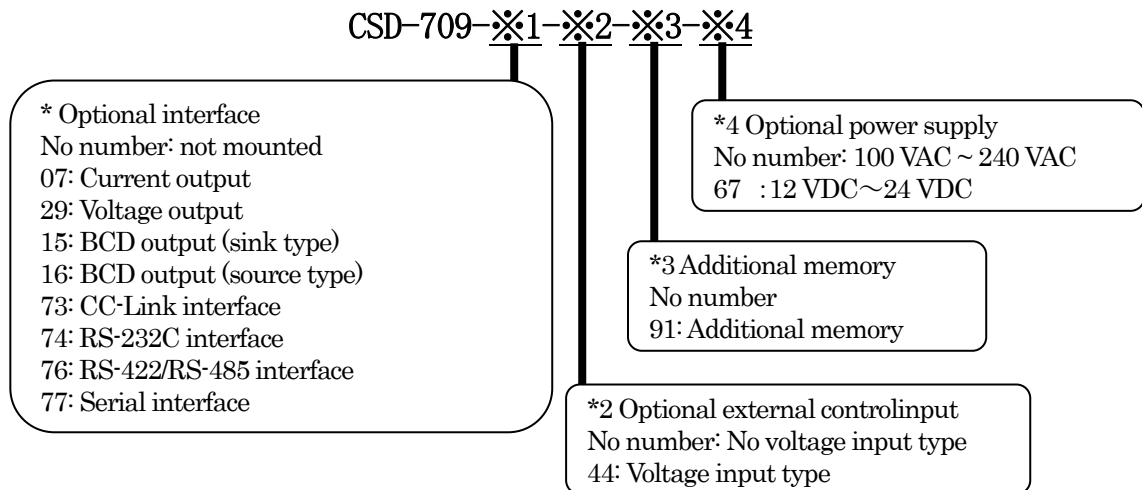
CSD-709-※1-※2-※3-※4

* Optional interface
No number: not mounted
07: Current output
29: Voltage output
15: BCD output (sink type)
16: BCD output (source type)
73: CC-Link interface
74: RS-232C interface
76: RS-422/RS-485 interface
77: Serial interface

*4 Optional power supply
No number: 100 VAC ~ 240 VAC
67 : 12 VDC～24 VDC

*3 Additional memory
No number
91: Additional memory

*2 Optional external controlinput
No number: No voltage input type
44: Voltage input type